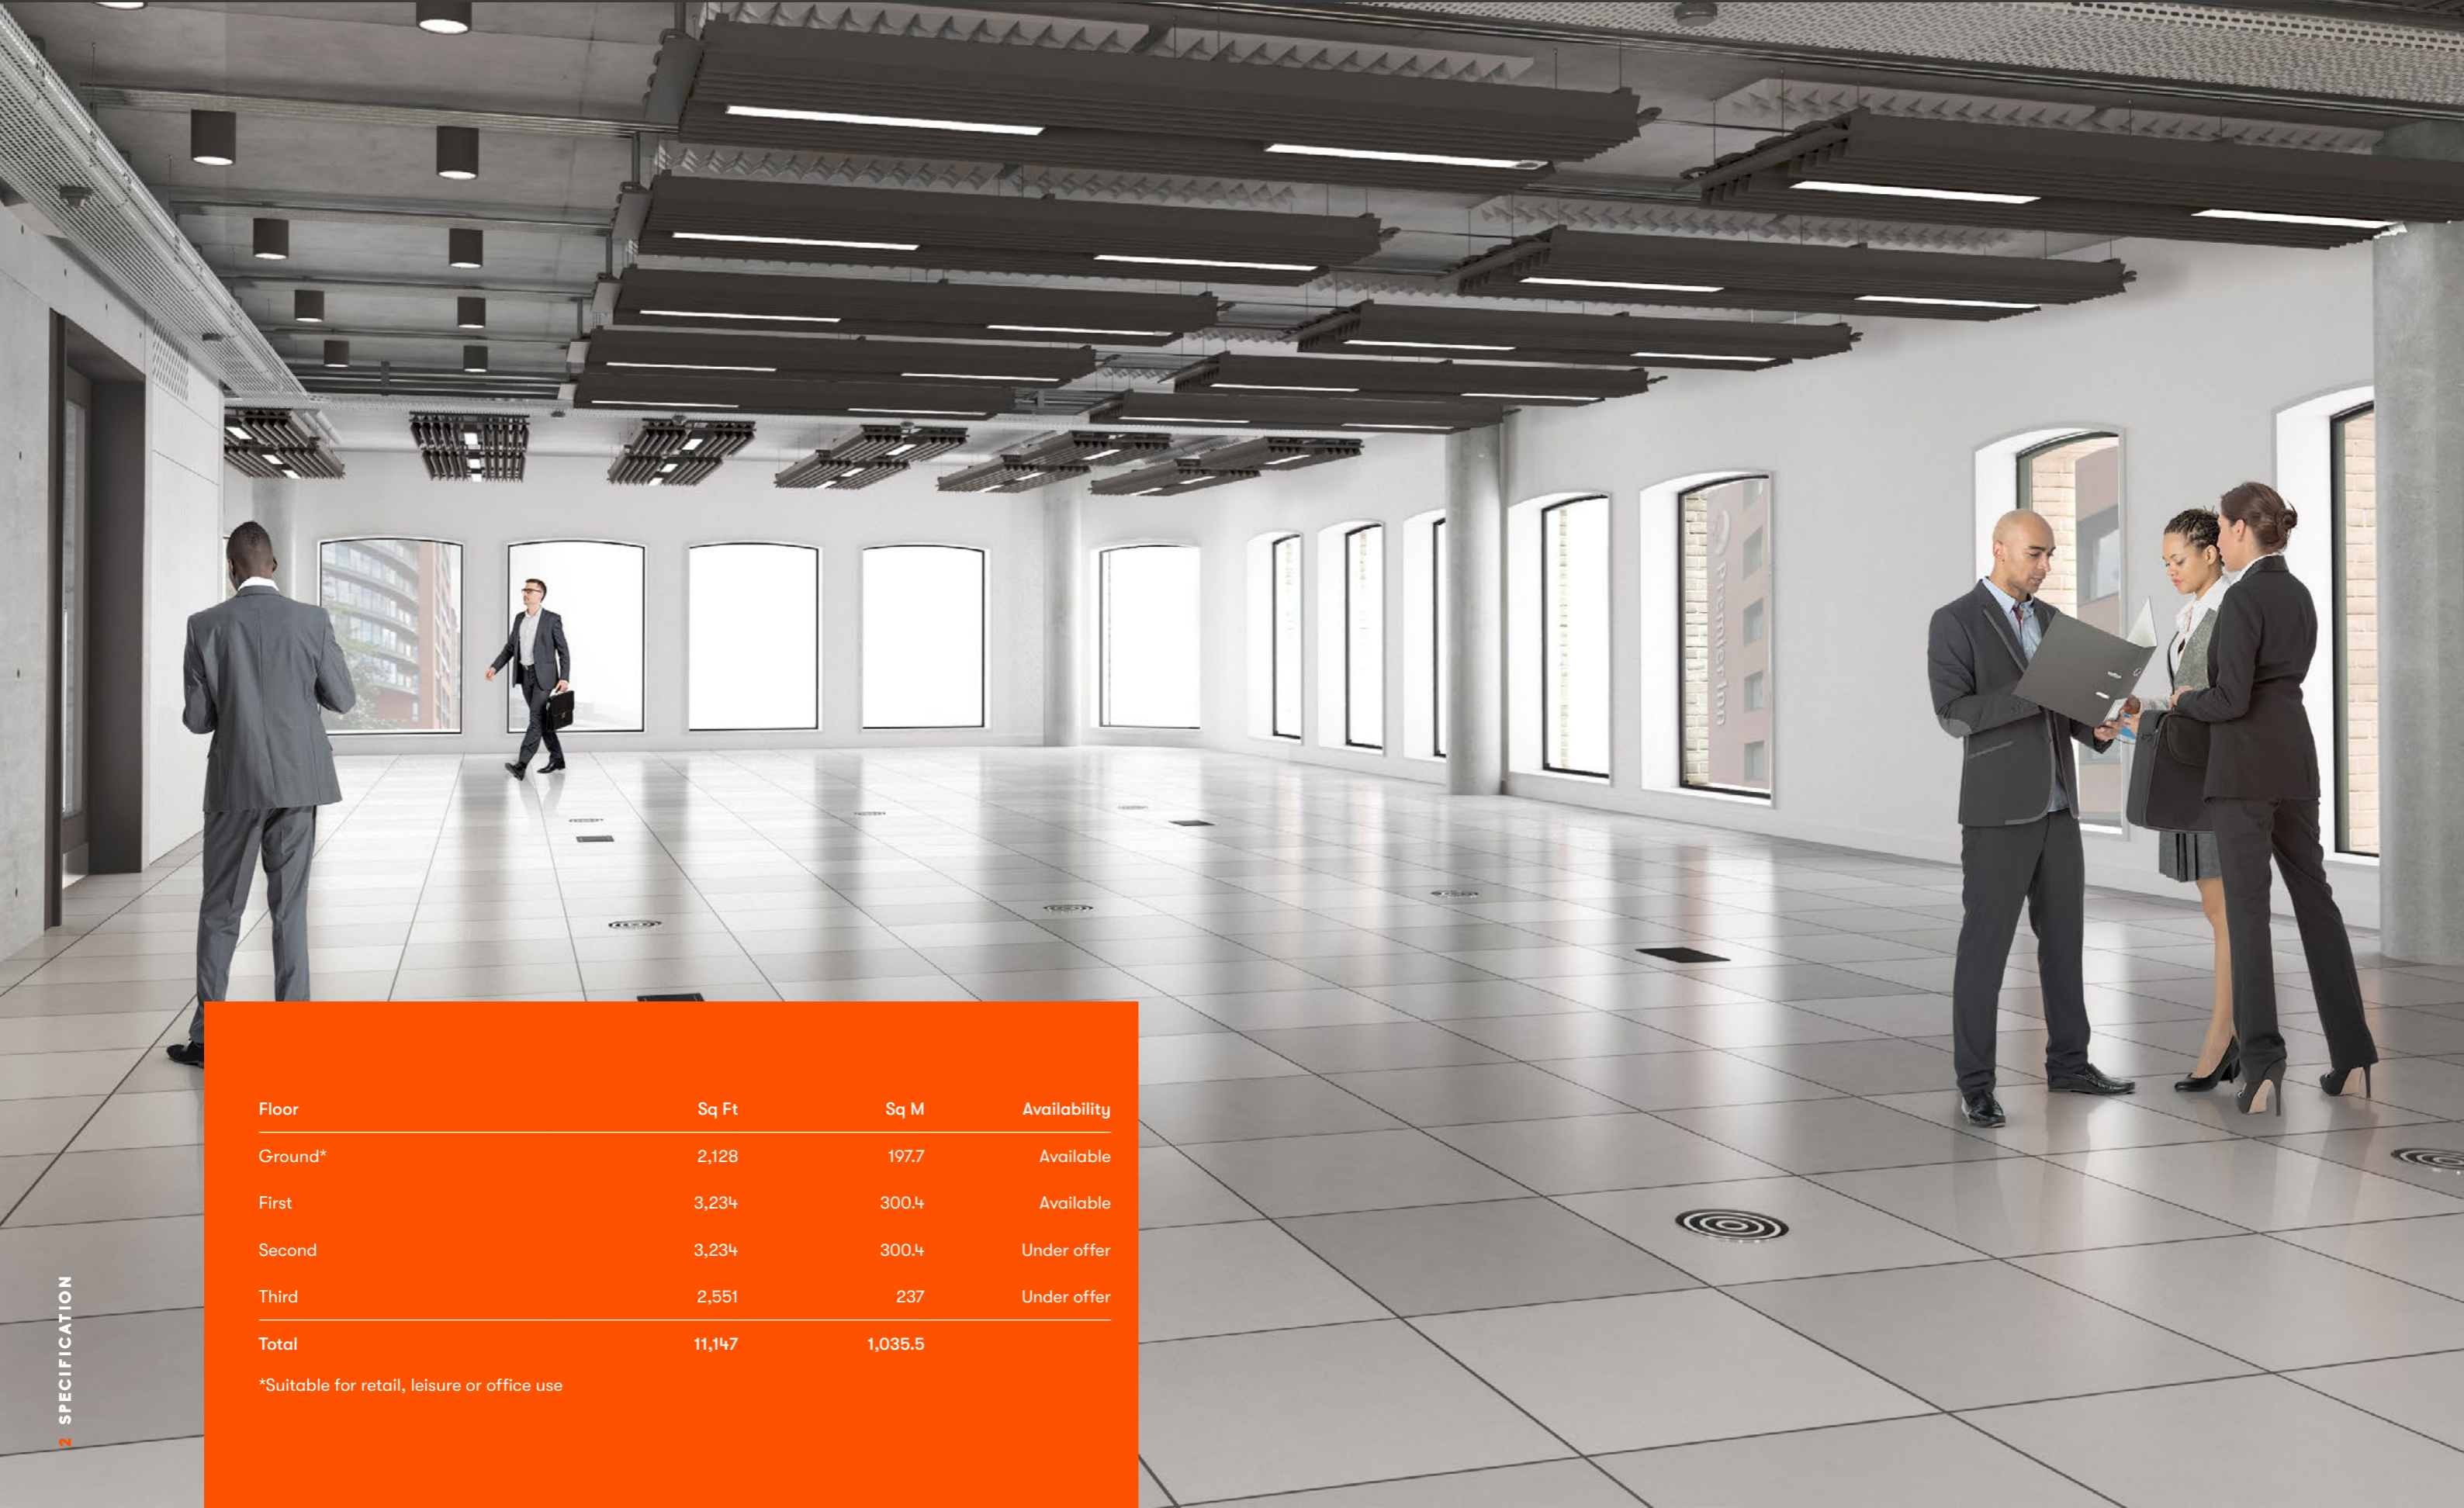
| Floor | Sq Ft | Sq M | Availability |
|---|---|---|---|
| Ground* | 2,128 | 197.7 | Available |
| First | 3,234 | 300.4 | Available |
| Second | 3,234 | 300.4 | Under offer |
| Third | 2,551 | 237 | Under offer |
| Total | 11,147 | 1,035.5 | |

*Suitable for retail, leisure or office use

2 SPECIFICATION